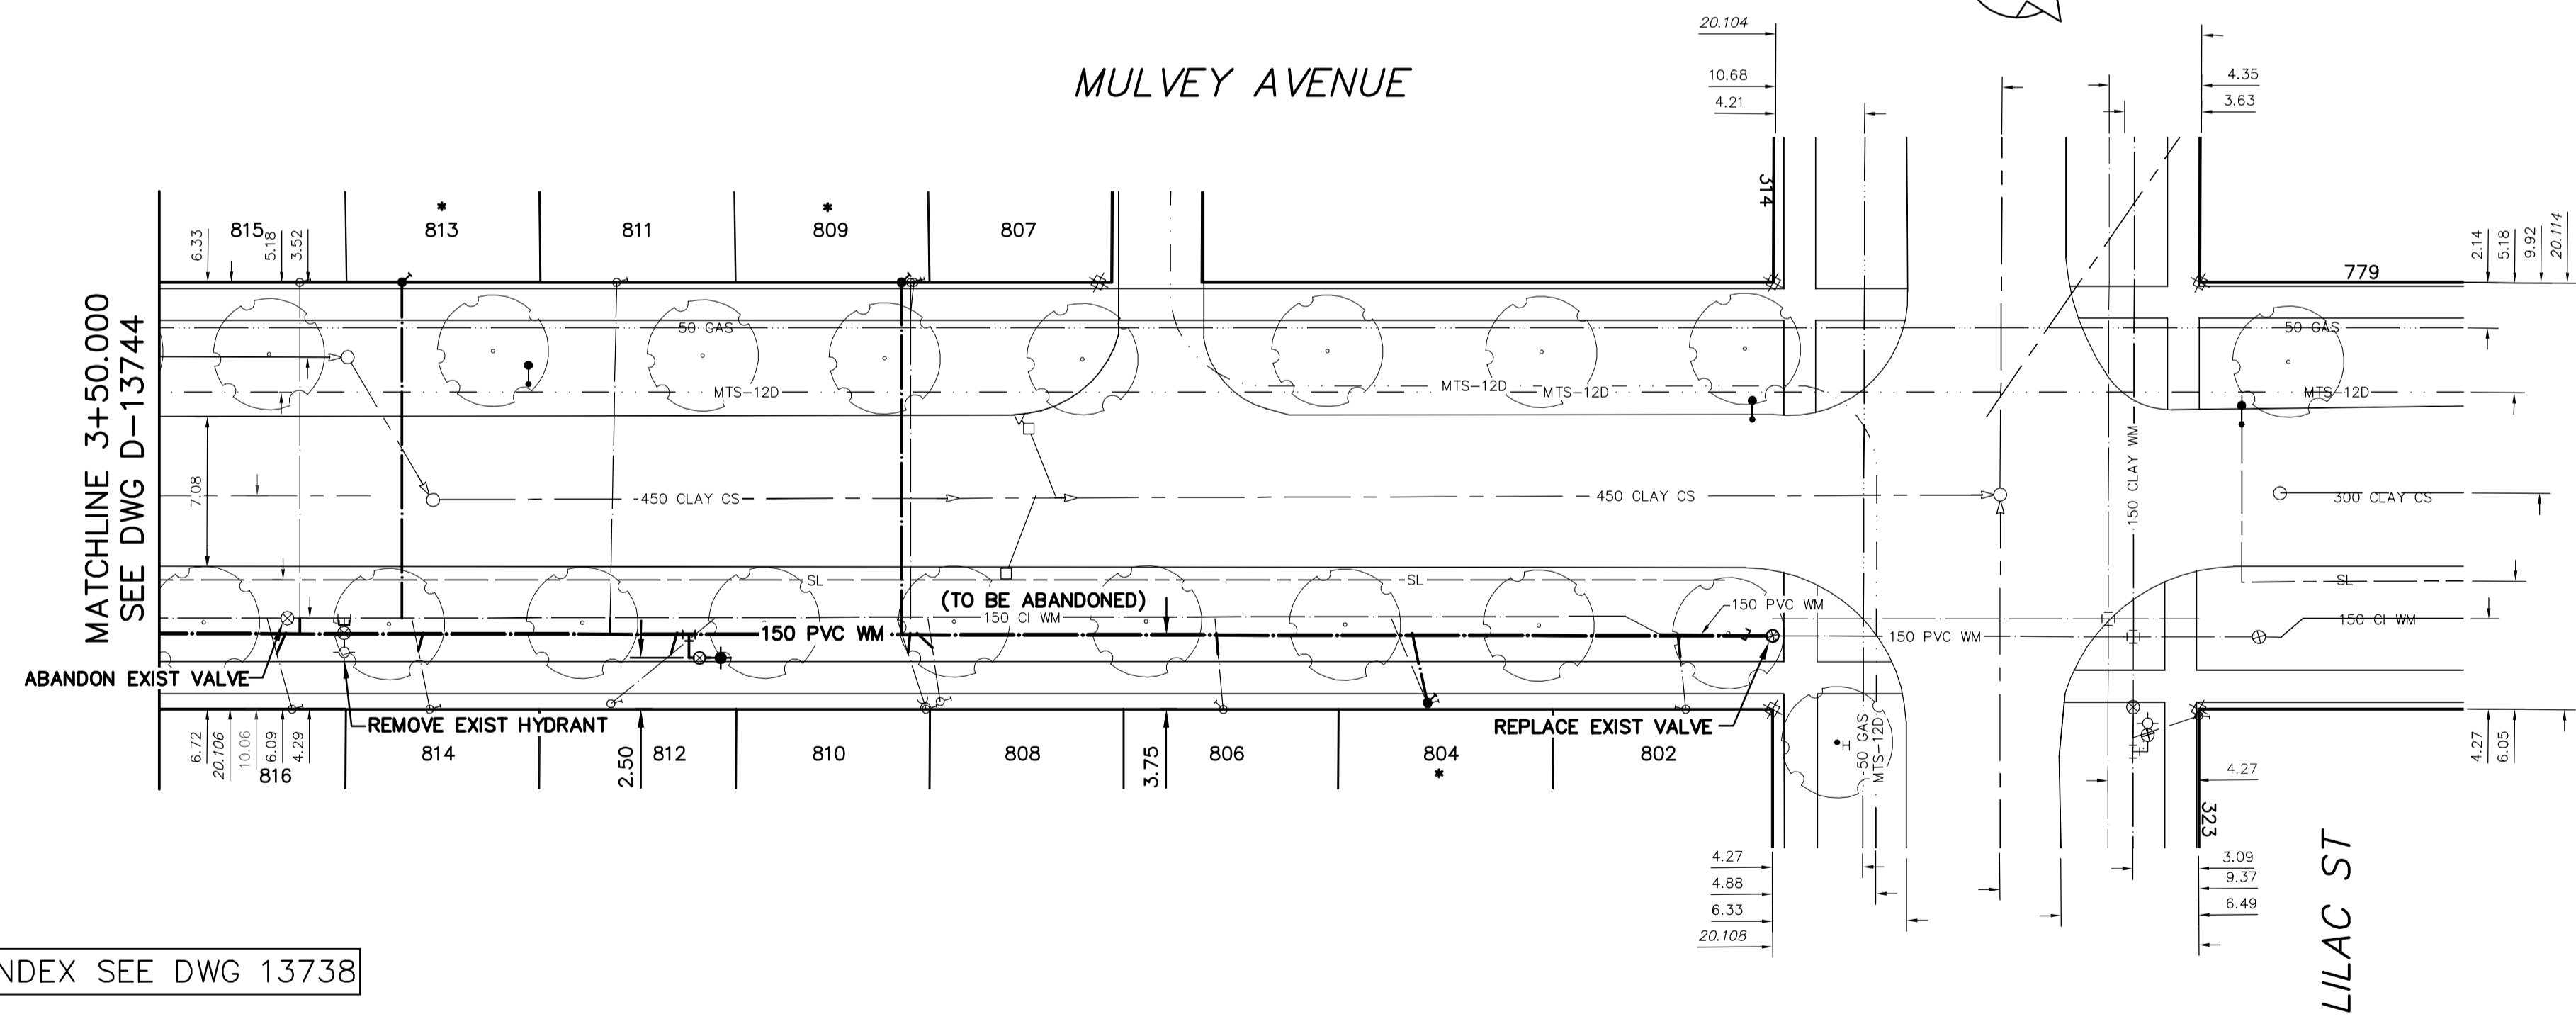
MULVEY AVENUE

20.104
10.68
4.21
4.35
3.63

MATCHLINE 3+50.000
SEE DWG D-13744

6.33
815
5.18
3.52
813
811
809
807
314
779
2.14
5.18
9.92
20.114

50 GAS
MTS-12D
MTS-12D
MTS-12D
50 GAS
MTS-12D
7.08
450 CLAY CS
450 CLAY CS
150 CLAY WM
300 CLAY CS
SL
SL
SL
(TO BE ABANDONED)
150 CI WM
150 PVC WM
150 PVC WM
150 PVC WM
150 CI WM
ABANDON EXIST VALVE
REMOVE EXIST HYDRANT
REPLACE EXIST VALVE

6.72
20.106
10.06
6.09
4.29
816
814
2.50
812
810
808
3.75
806
804
802
H
50 GAS
MTS-12D
4.27
323
4.27
6.05

4.27
4.88
6.33
20.108
3.09
9.37
6.49

LILAC ST

NDEX SEE DWG 13738